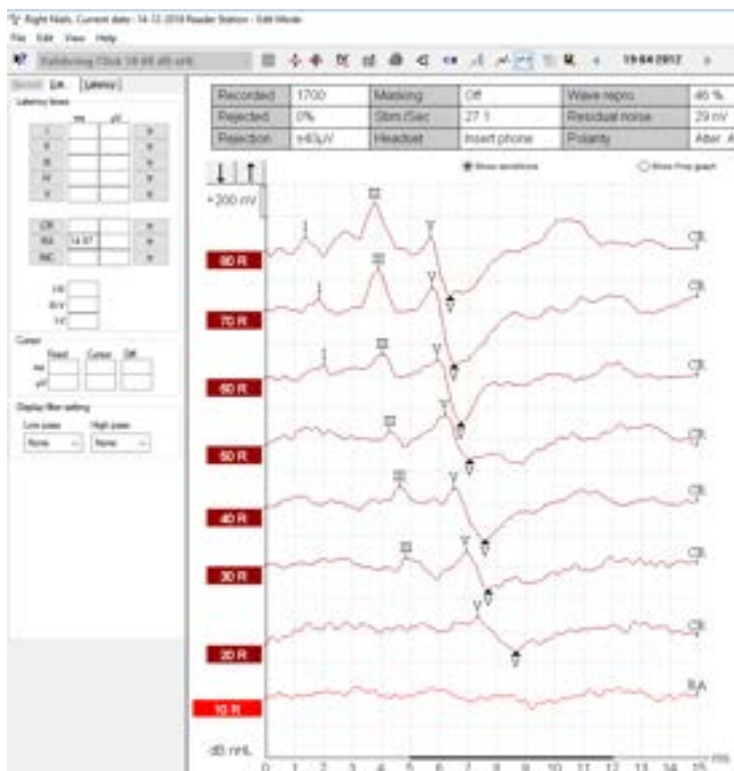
Right Niels, Current date: 14-12-2018 Reader Station - Edit Mode

File Edit View Help

Stabilizing Click 10.00 dB nHL

19-04-2012

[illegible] Edit Latency

Latency times

ms µV

I

II

III

IV

V

CR

RA 14.97

INC

I-III

III-V

I-V

Cursor

Fixed Cursor Diff

ms

µV

Display filter setting

Low pass High pass

None None

| Recorded | 1700 | Masking | Off | Wave repro. | 46 % |
|---|---|---|---|---|---|
| Rejected | 0% | Stim./Sec | 27.1 | Residual noise | 29 nV |
| Rejection | ±40µV | Headset | Insert phone | Polarity | Alter. A |

Show conditions

Show Prev graph

+200 nV

80 R

70 R

60 R

50 R

40 R

30 R

20 R

10 R

dB nHL

I

III

V

CR

RA

0 1 2 3 4 5 6 7 8 9 10 11 12 13 14 15 ms